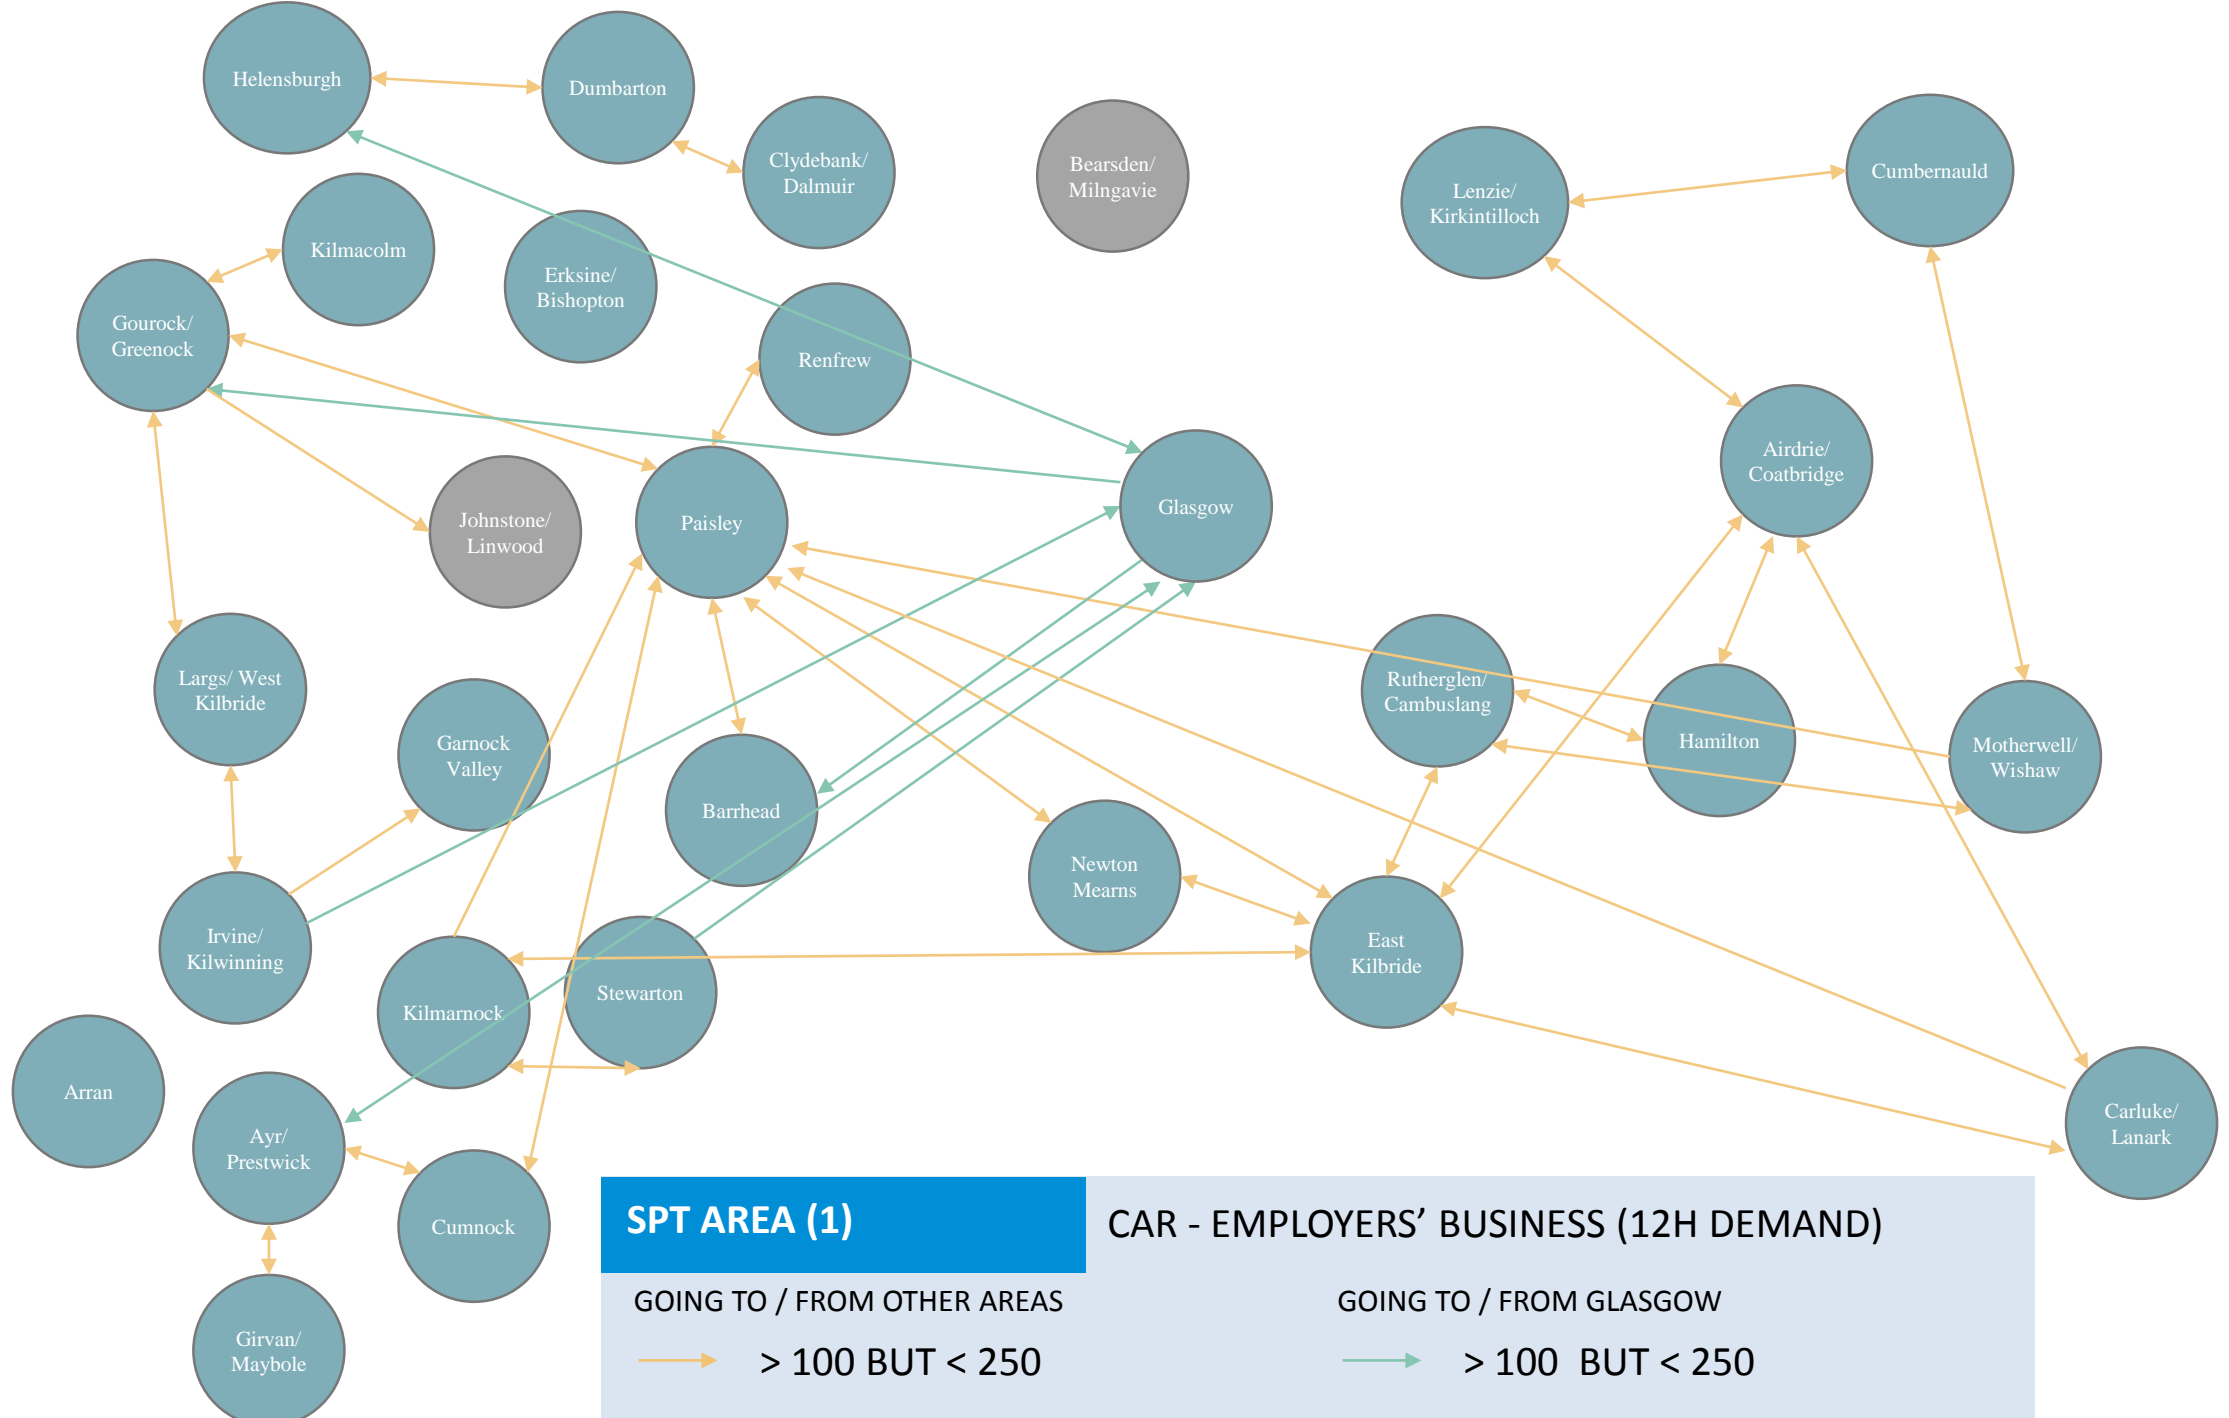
Helensburgh

Dumbarton

Clydebank/ Dalmuir

Bearsden/ Milngavie

Lenzie/ Kirkintilloch

Cumbernauld

Kilmacolm

Erksine/ Bishopton

Gourock/ Greenock

Renfrew

Airdrie/ Coatbridge

Glasgow

Johnstone/ Linwood

Paisley

Largs/ West Kilbride

Rutherglen/ Cambuslang

Hamilton

Motherwell/ Wishaw

Garnock Valley

Barrhead

Newton Mearns

Irvine/ Kilwinning

East Kilbride

Kilmarnock

Stewarton

Arran

Carluke/ Lanark

Ayr/ Prestwick

Cumnock

Girvan/ Maybole

SPT AREA (1)

CAR - EMPLOYERS' BUSINESS (12H DEMAND)

GOING TO / FROM OTHER AREAS

> 100 BUT < 250

GOING TO / FROM GLASGOW

> 100 BUT < 250